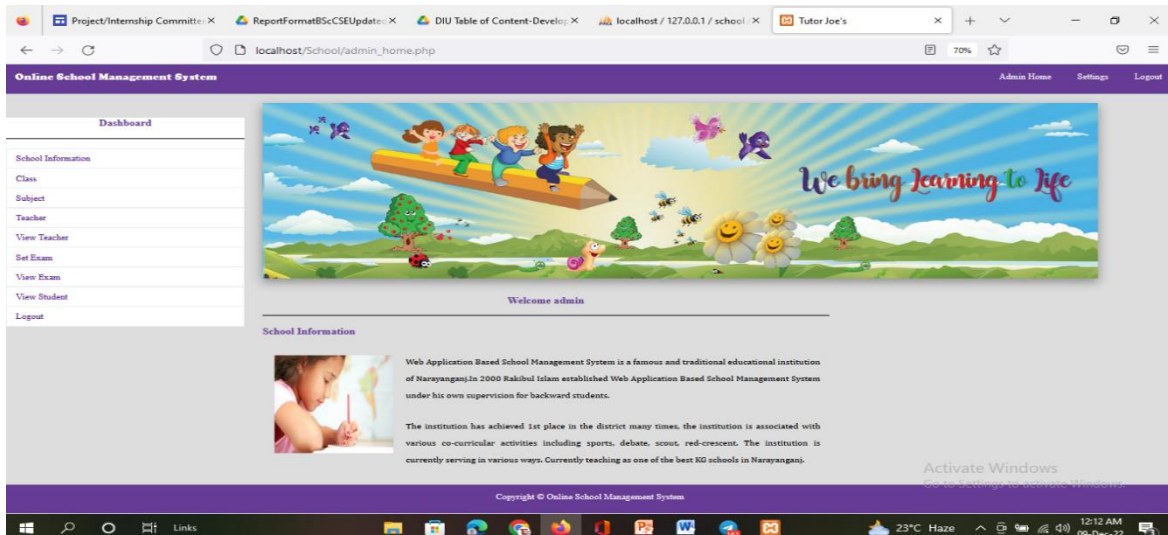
Project/Internship Committe ×
ReportFormatBScCSEUpdate ×
DIU Table of Content-Develop ×
localhost / 127.0.0.1 / school ×
Tutor Joe's ×

localhost/School/admin_home.php
70%

Online School Management System
Admin Home
Settings
Logout

Dashboard
School Information
Class
Subject
Teacher
View Teacher
Set Exam
View Exam
View Student
Logout

We bring Learning to Life

Welcome admin

School Information

Web Application Based School Management System is a famous and traditional educational institution of Narayanganj.In 2000 Rakibul Islam established Web Application Based School Management System under his own supervision for backward students.

The institution has achieved 1st place in the district many times, the institution is associated with various co-curricular activities including sports, debate, scout, red-crescent. The institution is currently serving in various ways. Currently teaching as one of the best KG schools in Narayanganj.

Activate Windows
Go to Settings to activate Windows.

Copyright © Online School Management System

Links
23°C Haze
12:12 AM
09-Dec-22